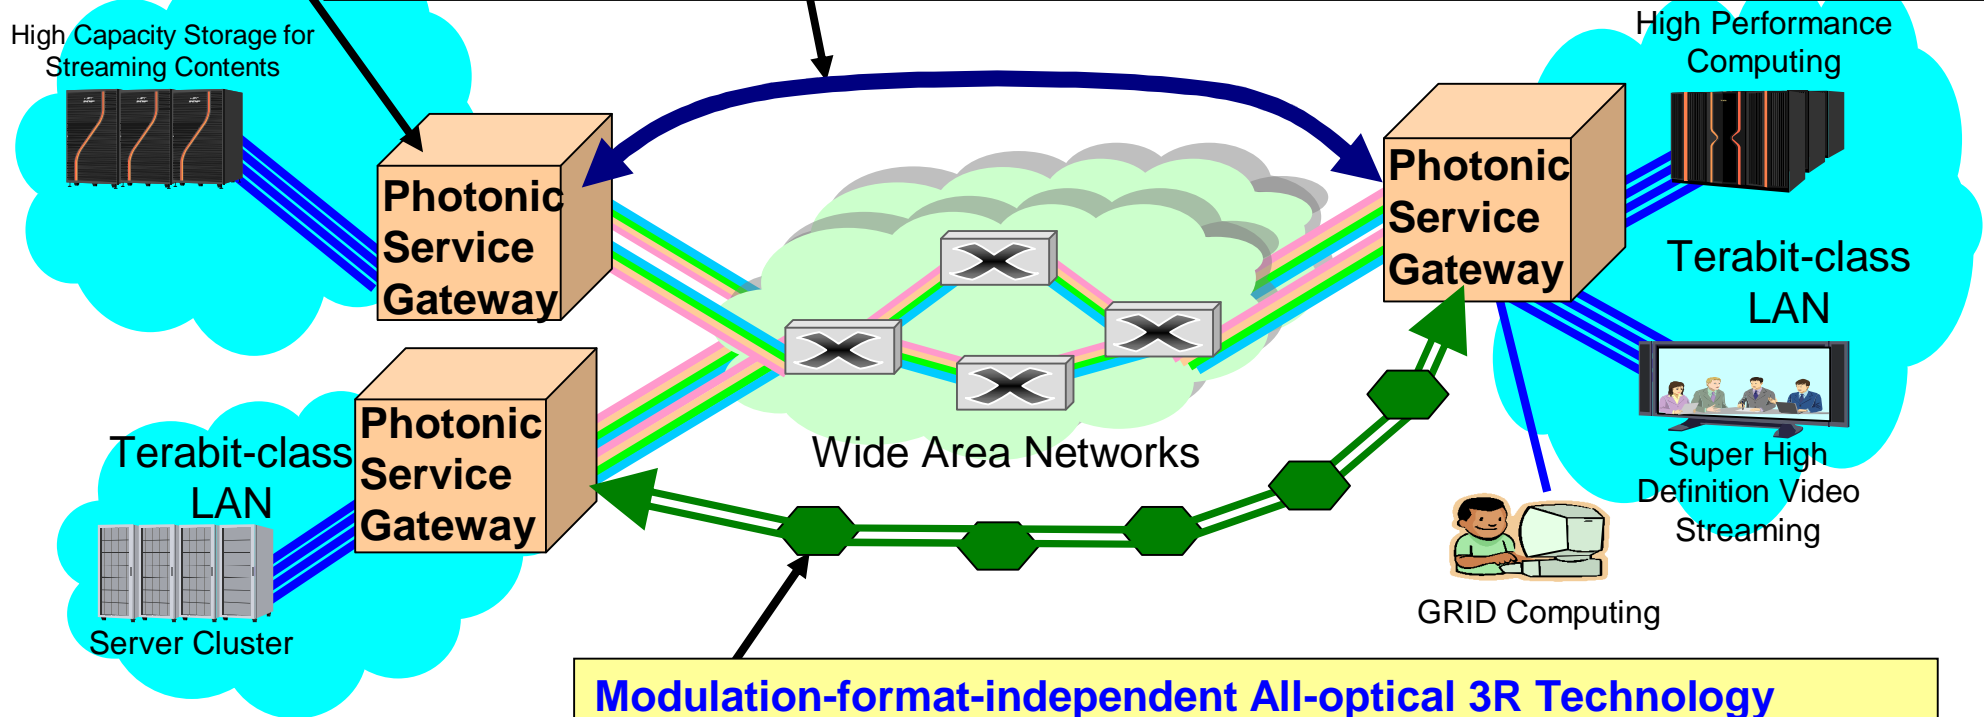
High Capacity Storage for Streaming Contents

Photonic Service Gateway

Terabit-class LAN

Server Cluster

Photonic Service Gateway

Wide Area Networks

High Performance Computing

Photonic Service Gateway

Terabit-class LAN

Super High Definition Video Streaming

GRID Computing

Modulation-format-independent All-optical 3R Technology